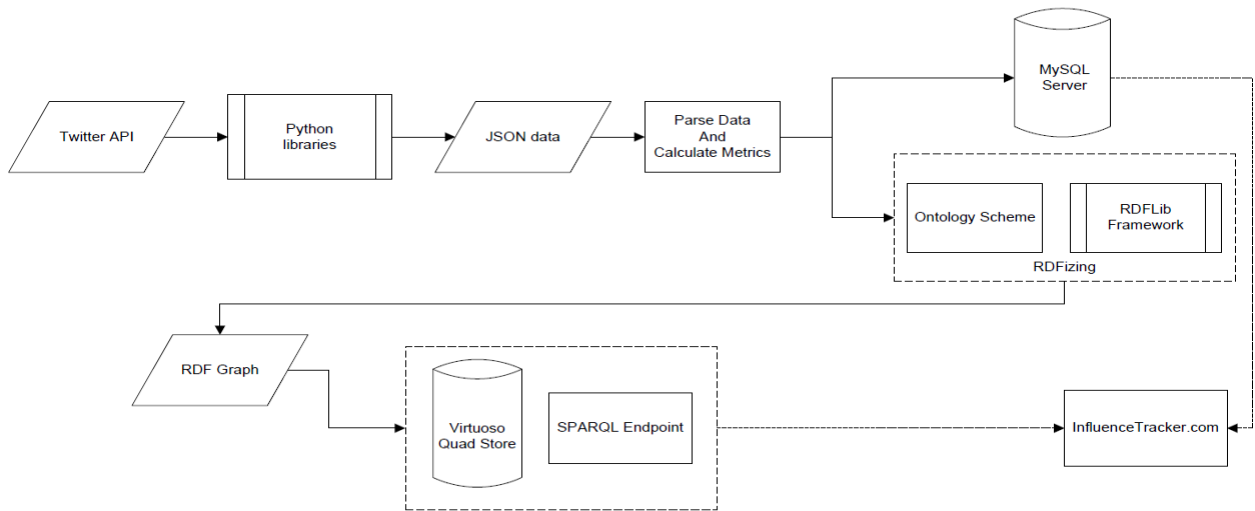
Twitter API

Python libraries

JSON data

Parse Data
And
Calculate Metrics

MySQL Server

Ontology Scheme

RDFLib Framework

RDFizing

RDF Graph

Virtuoso Quad Store

SPARQL Endpoint

InfluenceTracker.com